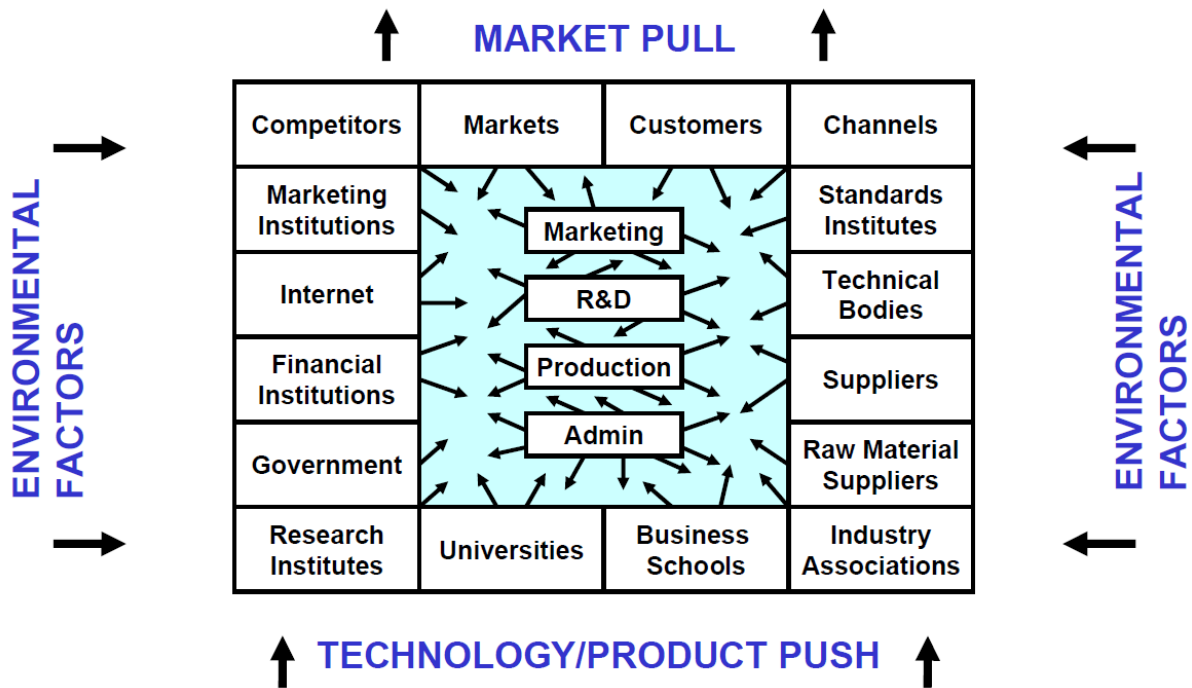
MARKET PULL

ENVIRONMENTAL FACTORS

Competitors
Markets
Customers
Channels

Marketing Institutions
Internet
Financial Institutions
Government

Marketing
R&D
Production
Admin

Standards Institutes
Technical Bodies
Suppliers
Raw Material Suppliers

Research Institutes
Universities
Business Schools
Industry Associations

ENVIRONMENTAL FACTORS

TECHNOLOGY/PRODUCT PUSH